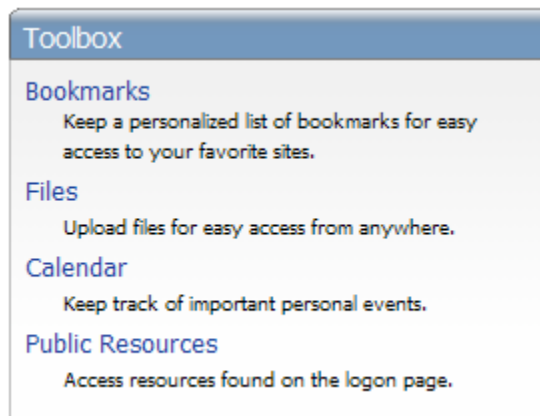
Toolbox

Bookmarks
Keep a personalized list of bookmarks for easy access to your favorite sites.

Files
Upload files for easy access from anywhere.

Calendar
Keep track of important personal events.

Public Resources
Access resources found on the logon page.